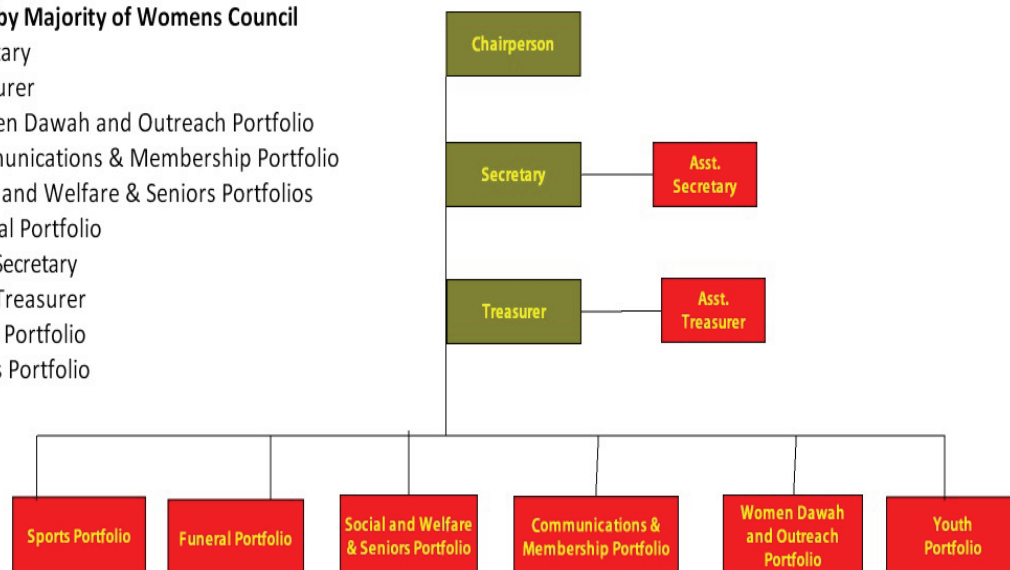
by Majority of Womens Council
ary
urer
en Dawah and Outreach Portfolio
nunications & Membership Portfolio
and Welfare & Seniors Portfolios
al Portfolio
Secretary
Treasurer
Portfolio
Portfolio

Chairperson

Secretary

Asst. Secretary

Treasurer

Asst. Treasurer

Sports Portfolio

Funeral Portfolio

Social and Welfare & Seniors Portfolio

Communications & Membership Portfolio

Women Dawah and Outreach Portfolio

Youth Portfolio